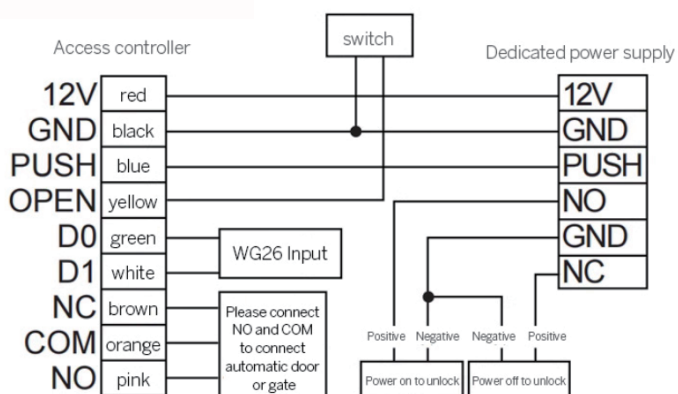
Access controller

switch

Dedicated power supply

12V red
GND black
PUSH blue
OPEN yellow
D0 green
D1 white
NC brown
COM orange
NO pink

WG26 Input

Please connect NO and COM to connect automatic door or gate

12V
GND
PUSH
NO
GND
NC

Positive Negative Negative Positive

Power on to unlock Power off to unlock